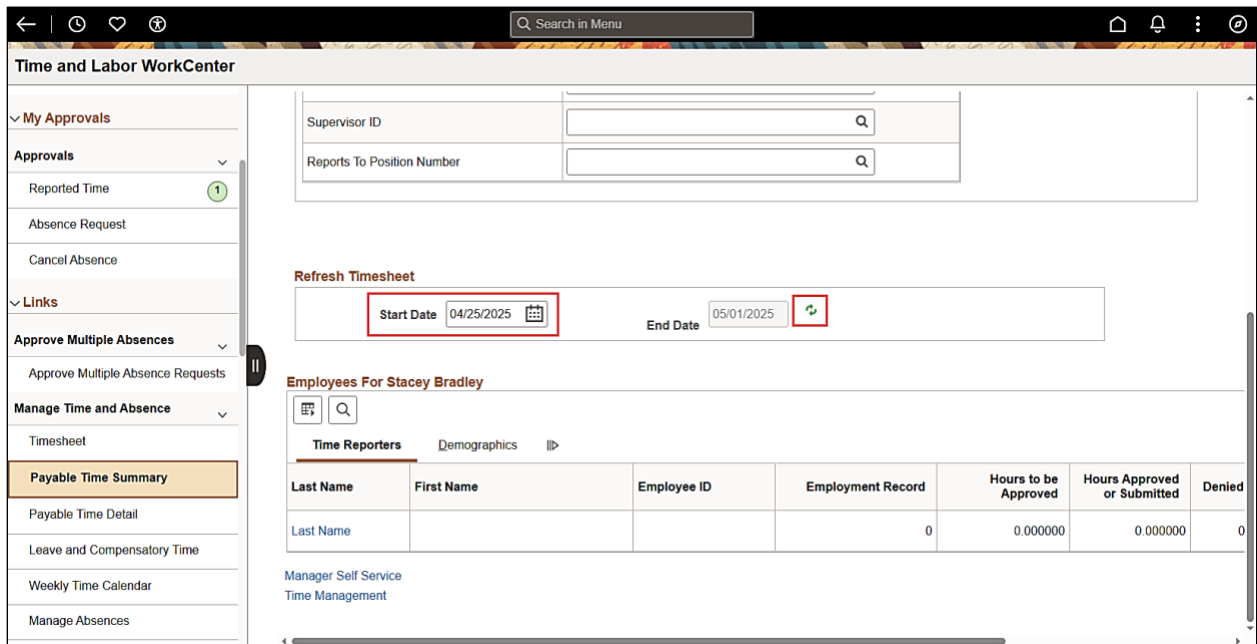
Search in Menu

Time and Labor WorkCenter

My Approvals

Approvals

Reported Time 1

Absence Request

Cancel Absence

Links

Approve Multiple Absences

Approve Multiple Absence Requests

Manage Time and Absence

Timesheet

Payable Time Summary

Payable Time Detail

Leave and Compensatory Time

Weekly Time Calendar

Manage Absences

Supervisor ID

Reports To Position Number

Refresh Timesheet

Start Date 04/25/2025

End Date 05/01/2025

Employees For Stacey Bradley

Time Reporters Demographics

| Last Name | First Name | Employee ID | Employment Record | Hours to be Approved | Hours Approved or Submitted | Denied |
|---|---|---|---|---|---|---|
| Last Name | | | 0 | 0.000000 | 0.000000 | 0 |

Manager Self Service
Time Management